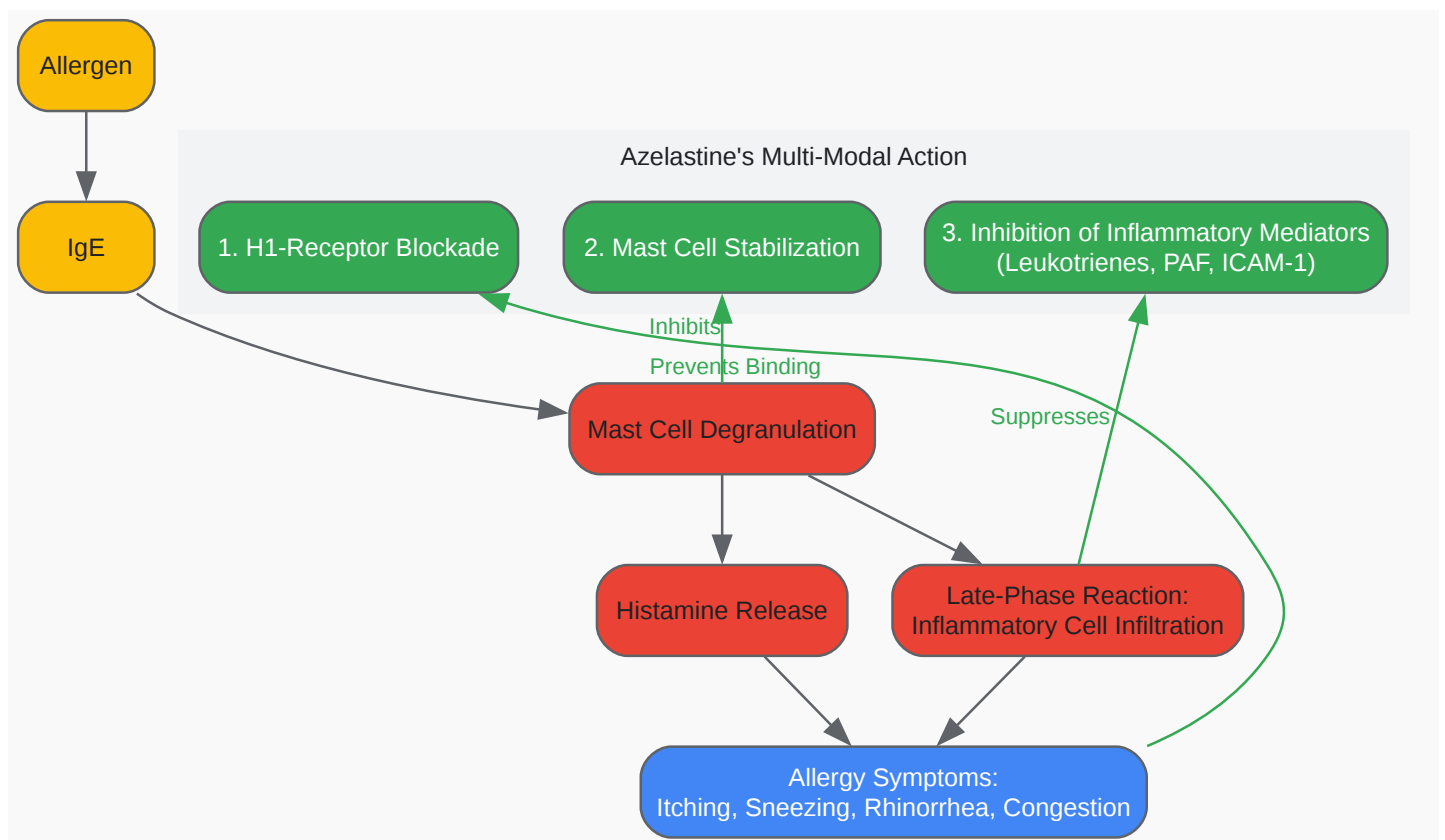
Allergen

Azelastine's Multi-Modal Action

IgE

1. H1-Receptor Blockade

2. Mast Cell Stabilization

3. Inhibition of Inflammatory Mediators (Leukotrienes, PAF, ICAM-1)

Inhibits

Prevents Binding

Suppresses

Mast Cell Degranulation

Histamine Release

Late-Phase Reaction: Inflammatory Cell Infiltration

Allergy Symptoms: Itching, Sneezing, Rhinorrhea, Congestion